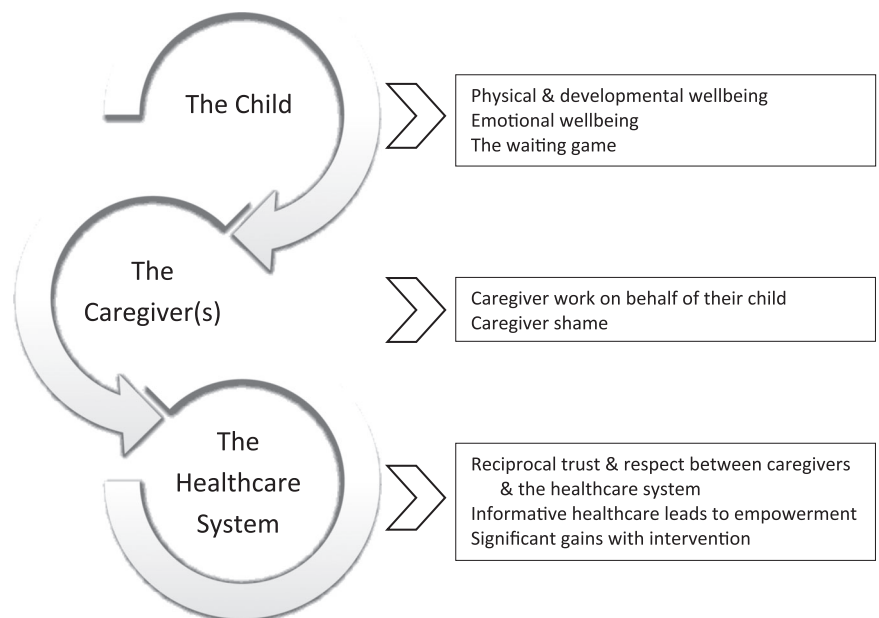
The Child

Physical & developmental wellbeing
Emotional wellbeing
The waiting game

The Caregiver(s)

Caregiver work on behalf of their child
Caregiver shame

The Healthcare System

Reciprocal trust & respect between caregivers & the healthcare system
Informative healthcare leads to empowerment
Significant gains with intervention